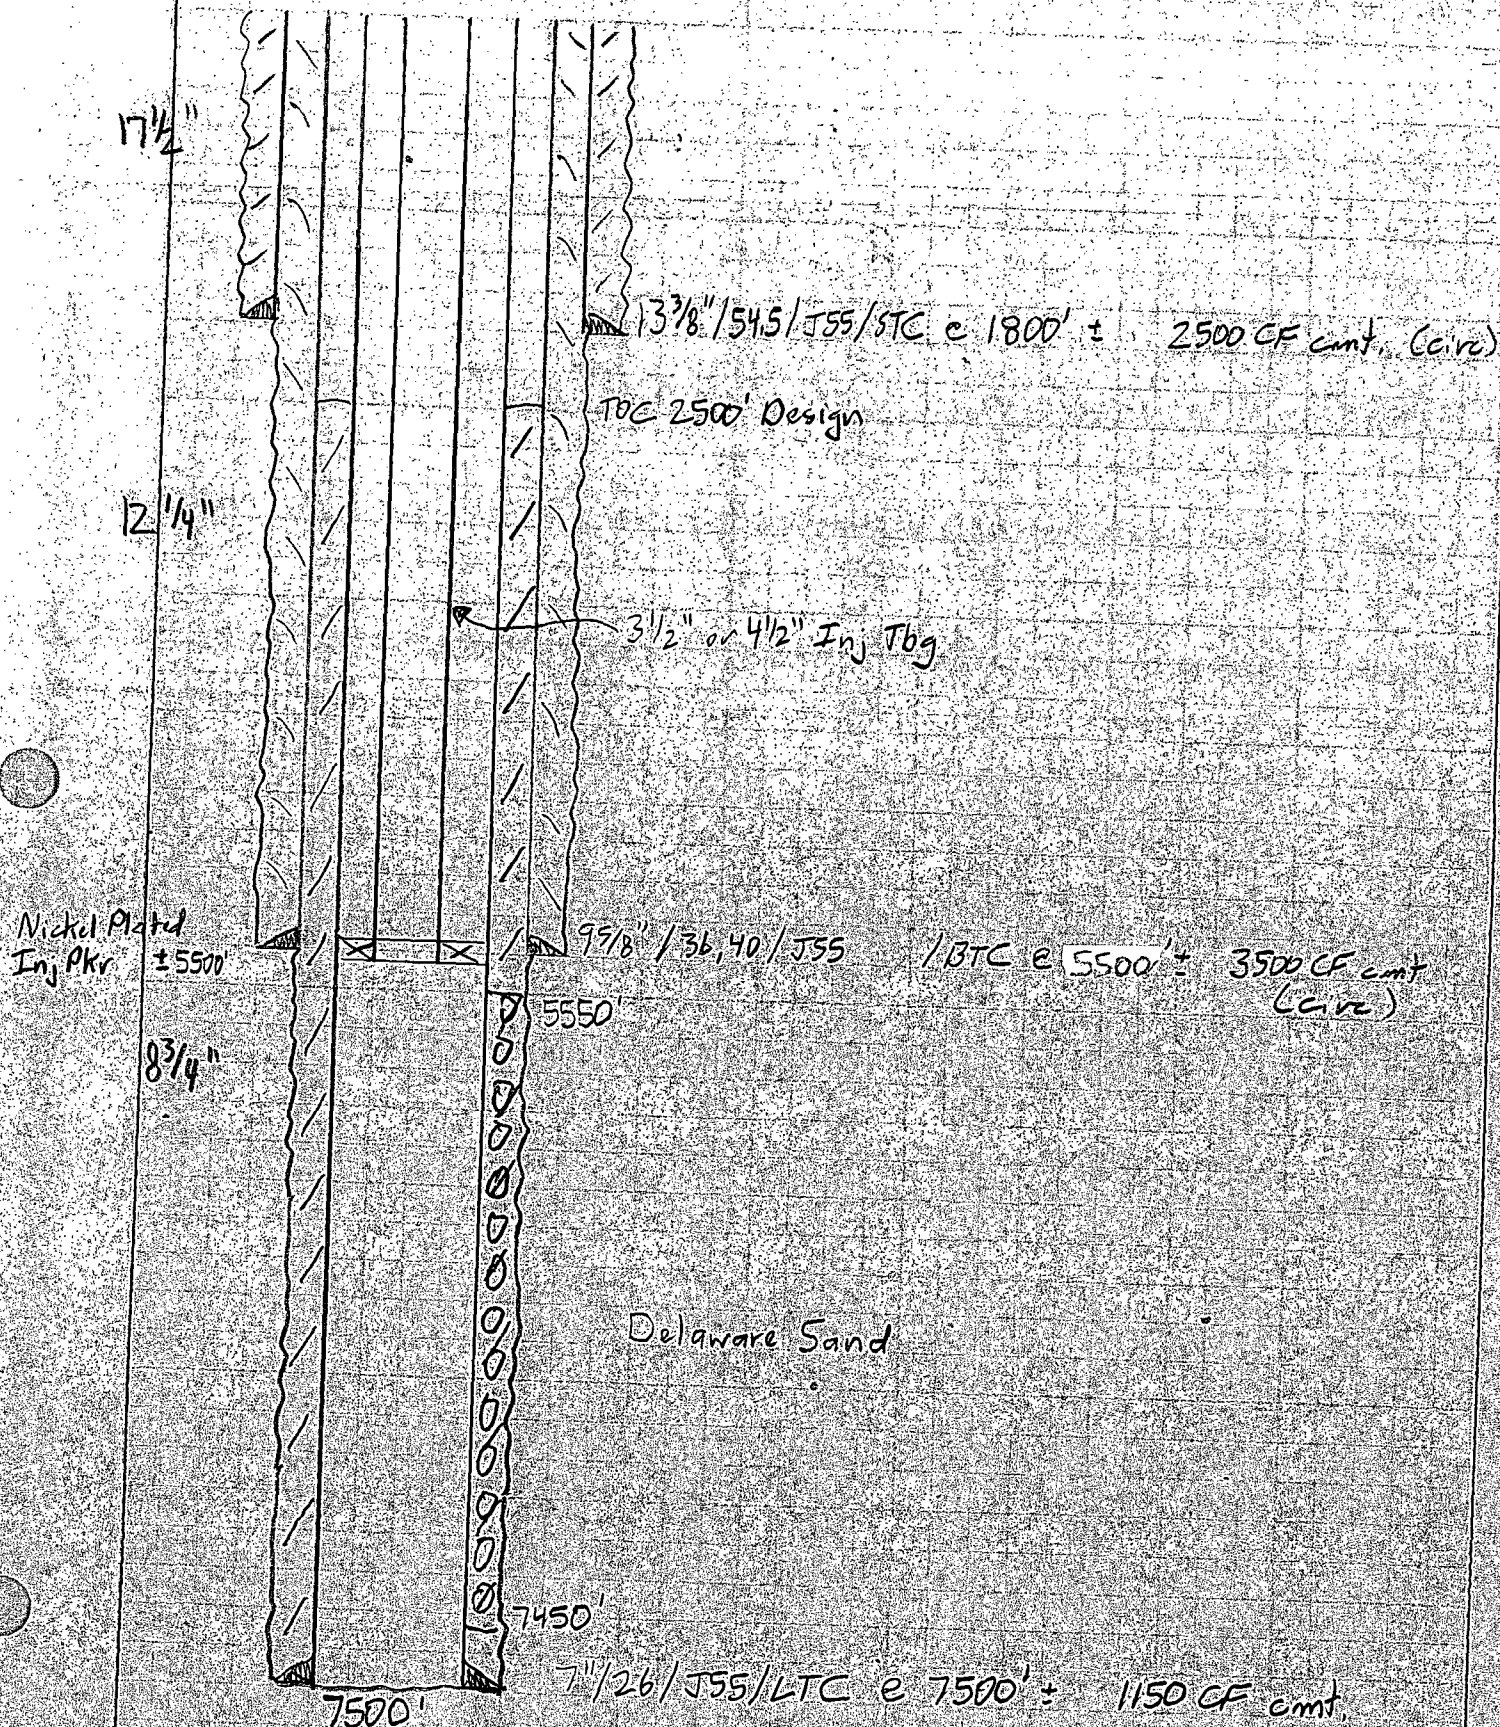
$17\frac{1}{2}$"

$13\frac{3}{8}$"/54.5/J55/STC @ 1800' ± 2500 CF cmt. (circ)

TOC 2500' Design

$12\frac{1}{4}$"

$3\frac{1}{2}$" or $4\frac{1}{2}$" Inj Tbg

Nickel Plated Inj Pkr ± 5500'

$9\frac{5}{8}$"/36,40/J55 /BTC @ 5500' ± 3500 CF cmt (circ)

5550'

$8\frac{3}{4}$"

Delaware Sand

7450'

7"/26/J55/LTC @ 7500' ± 1150 CF cmt

7500'